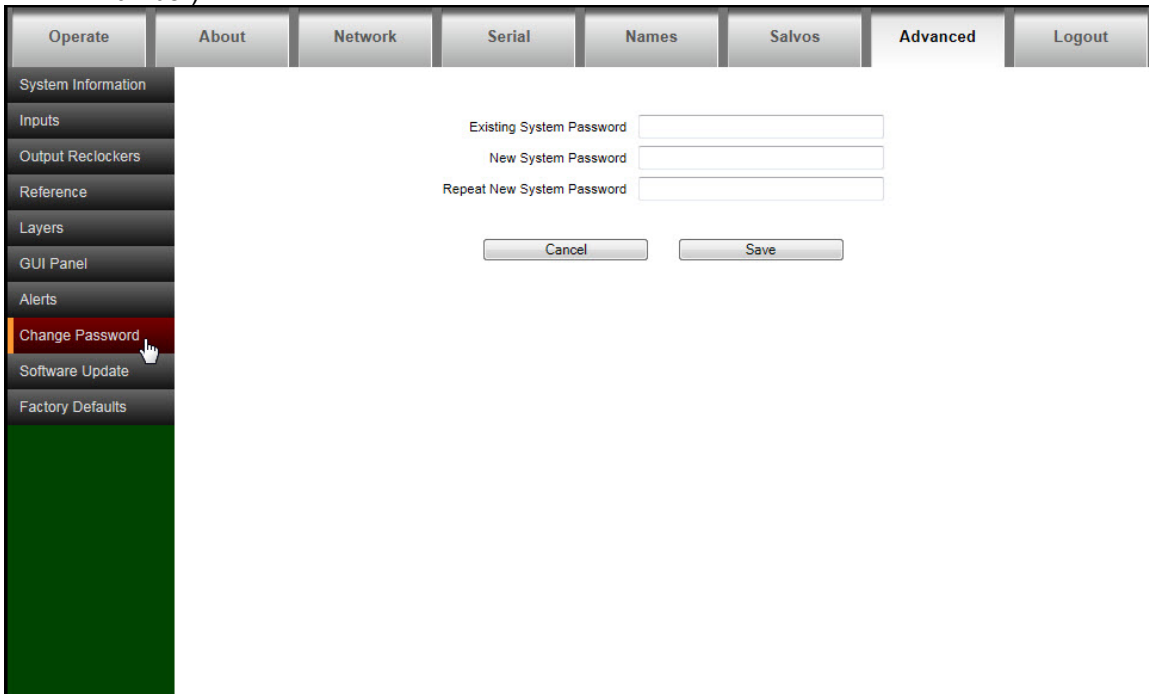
Operate About Network Serial Names Salvos Advanced Logout

System Information
Inputs
Output Reclockers
Reference
Layers
GUI Panel
Alerts
Change Password
Software Update
Factory Defaults

Existing System Password
New System Password
Repeat New System Password

Cancel Save